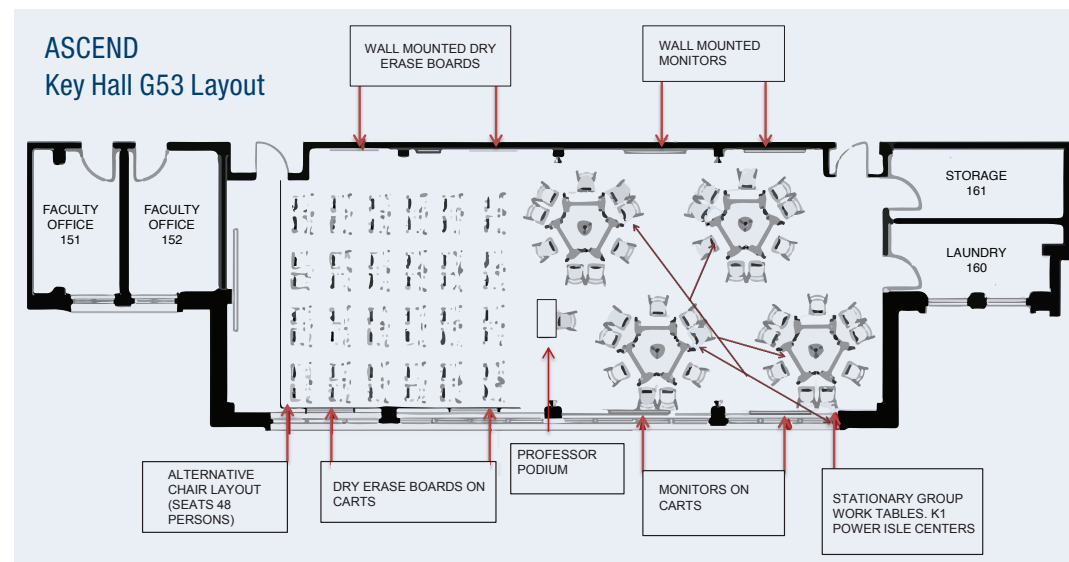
ASCEND
Key Hall G53 Layout

WALL MOUNTED DRY ERASE BOARDS

WALL MOUNTED MONITORS

FACULTY OFFICE 151

FACULTY OFFICE 152

STORAGE 161

LAUNDRY 160

ALTERNATIVE CHAIR LAYOUT (SEATS 48 PERSONS)

DRY ERASE BOARDS ON CARTS

PROFESSOR PODIUM

MONITORS ON CARTS

STATIONARY GROUP WORK TABLES. K1 POWER ISLE CENTERS